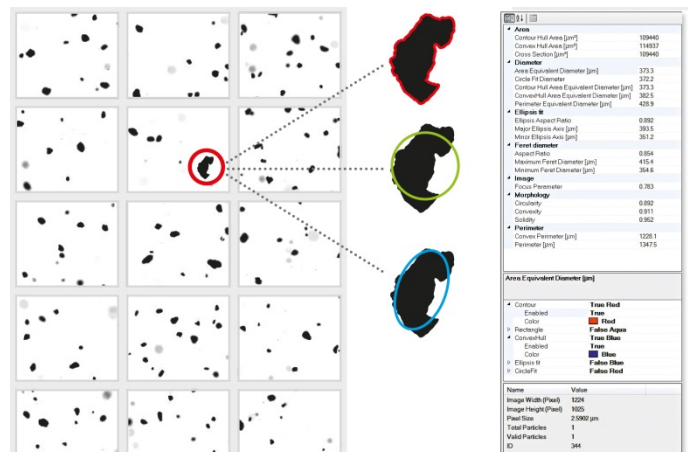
Area
Contour Hull Area [µm²] 109440
Convex Hull Area [µm²] 114937
Cross Section [µm²] 109440
Diameter
Area Equivalent Diameter [µm] 373.3
Circle Fit Diameter 372.2
Contour Hull Area Equivalent Diameter [µm] 373.3
ConvexHull Area Equivalent Diameter [µm] 382.5
Perimeter Equivalent Diameter [µm] 428.9
Ellipsis fit
Ellipsis Aspect Ratio 0.892
Major Ellipsis Axis [µm] 393.5
Minor Ellipsis Axis [µm] 351.2
Feret diameter
Aspect Ratio 0.854
Maximum Feret Diameter [µm] 415.4
Minimum Feret Diameter [µm] 354.6
Image
Focus Perimeter 0.783
Morphology
Circularity 0.892
Convexity 0.911
Solidity 0.952
Perimeter
Convex Perimeter [µm] 1228.1
Perimeter [µm] 1347.5

Area Equivalent Diameter [µm]

Contour True Red
Enabled True
Color Red
Rectangle False Aqua
ConvexHull True Blue
Enabled True
Color Blue
Ellipsis fit False Blue
CircleFit False Red

| Name | Value |
|---|---|
| Image Width (Pixel) | 1224 |
| Image Height (Pixel) | 1025 |
| Pixel Size | 2.5902 µm |
| Total Particles | 1 |
| Valid Particles | 1 |
| ID | 344 |